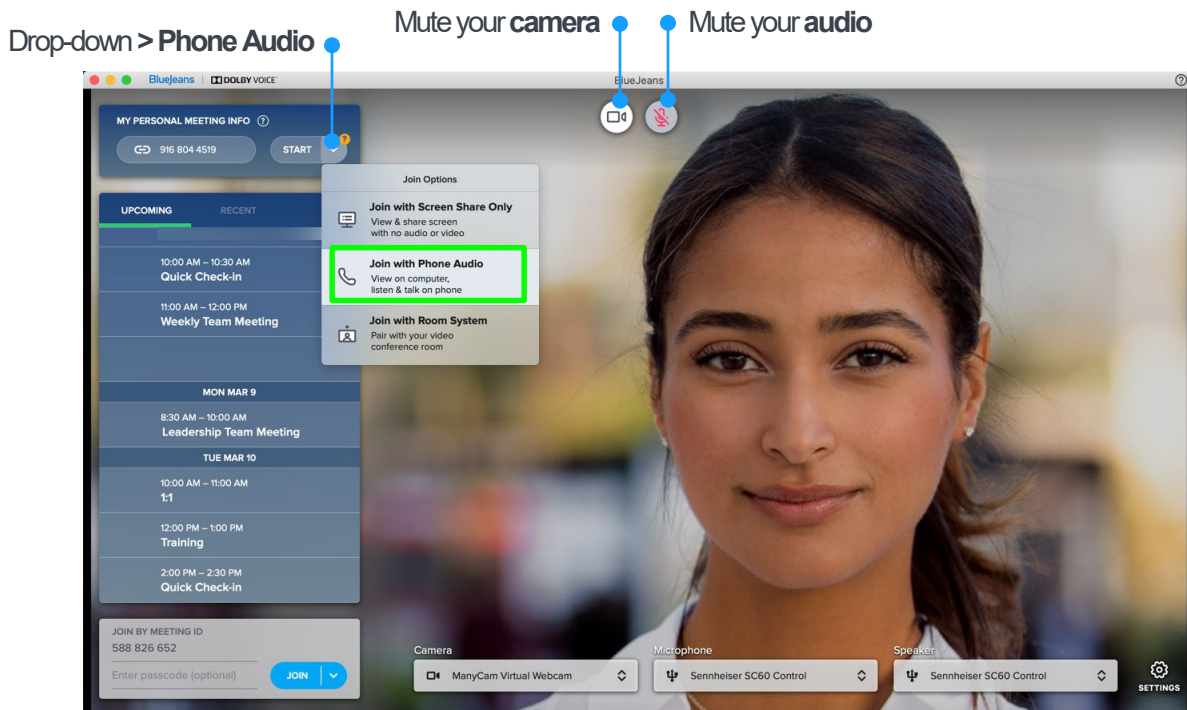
Drop-down > **Phone Audio**

Mute your **camera**

Mute your **audio**

BlueJeans | DOLBY VOICE

BlueJeans

MY PERSONAL MEETING INFO

916 804 4519

START

Join Options

Join with Screen Share Only
View & share screen with no audio or video

Join with Phone Audio
View on computer, listen & talk on phone

Join with Room System
Pair with your video conference room

UPCOMING RECENT

10:00 AM – 10:30 AM
Quick Check-in

11:00 AM – 12:00 PM
Weekly Team Meeting

MON MAR 9

8:30 AM – 10:00 AM
Leadership Team Meeting

TUE MAR 10

10:00 AM – 11:00 AM
1:1

12:00 PM – 1:00 PM
Training

2:00 PM – 2:30 PM
Quick Check-in

JOIN BY MEETING ID
588 826 652

Enter passcode (optional)

JOIN

Camera
ManyCam Virtual Webcam

Microphone
Sennheiser SC60 Control

Speaker
Sennheiser SC60 Control

SETTINGS